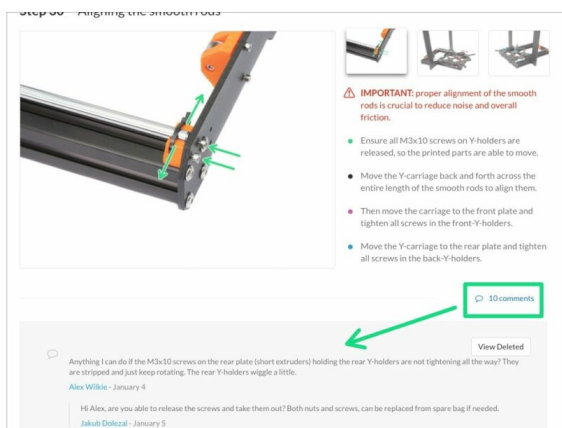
Step 30 - Aligning the smooth rods

IMPORTANT: proper alignment of the smooth rods is crucial to reduce noise and overall friction.

Ensure all M3x10 screws on Y-holders are released, so the printed parts are able to move.

Move the Y-carriage back and forth across the entire length of the smooth rods to align them.

Then move the carriage to the front plate and tighten all screws in the front-Y-holders.

Move the Y-carriage to the rear plate and tighten all screws in the back-Y-holders.

10 comments

View Deleted

Anything I can do if the M3x10 screws on the rear plate (short extruders) holding the rear Y-holders are not tightening all the way? They are stripped and just keep rotating. The rear Y-holders wiggle a little.

Alex Wilkie - January 4

Hi Alex, are you able to release the screws and take them out? Both nuts and screws, can be replaced from spare bag if needed.

Jakub Dolezal - January 5